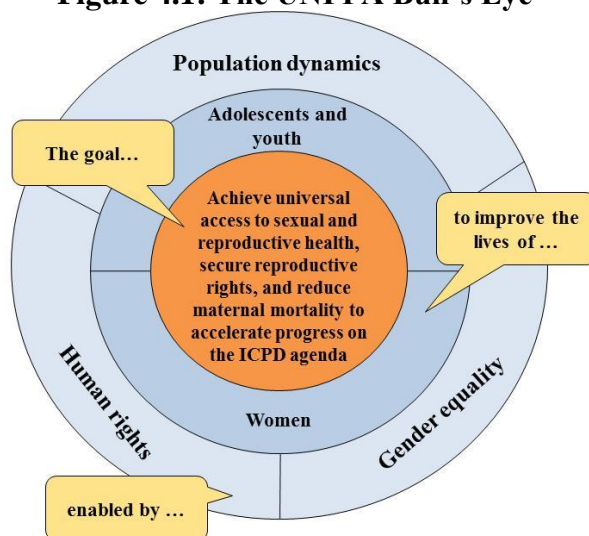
Figure 4.1: The UNFPA Bull's Eye

Population dynamics

Adolescents and youth

The goal…

Achieve universal access to sexual and reproductive health, secure reproductive rights, and reduce maternal mortality to accelerate progress on the ICPD agenda

to improve the lives of …

Women

Human rights

Gender equality

enabled by …